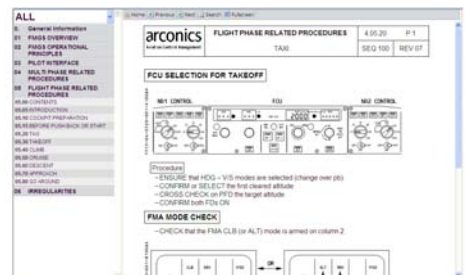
ALL

00 General Information
01 FMGS OVERVIEW
02 FMGS OPERATIONAL PRINCIPLES
03 PILOT INTERFACE
04 MULTI PHASE RELATED PROCEDURES
05 FLIGHT PHASE RELATED PROCEDURES
05.00 CONTENTS
05.10 INTRODUCTION
05.20 COCKPIT PREPARATION
05.30 BEFORE PUSHBACK OR START
05.40 TAXI
05.50 TAKEOFF
05.60 CLIMB
05.70 CRUISE
05.80 DESCENT
05.90 APPROACH
05.100 GO AROUND
06 IRREGULARITIES

Home Previous Next Search Fullscreen

| arconics | FLIGHT PHASE RELATED PROCEDURES | 4.05.20 | P 1 |
|---|---|---|---|
| | TAXI | SEQ 100 | REV 07 |

FCU SELECTION FOR TAKEOFF

ND/1 CONTROL FCU ND/2 CONTROL

Procedure
--ENSURE that HDG – V/S modes are selected (change over pb)
--CONFIRM or SELECT the first cleared altitude
--CROSS CHECK on PFD the target altitude
--CONFIRM both FDs ON

FMA MODE CHECK

--CHECK that the FMA CLB (or ALT) mode is armed on column 2

OR